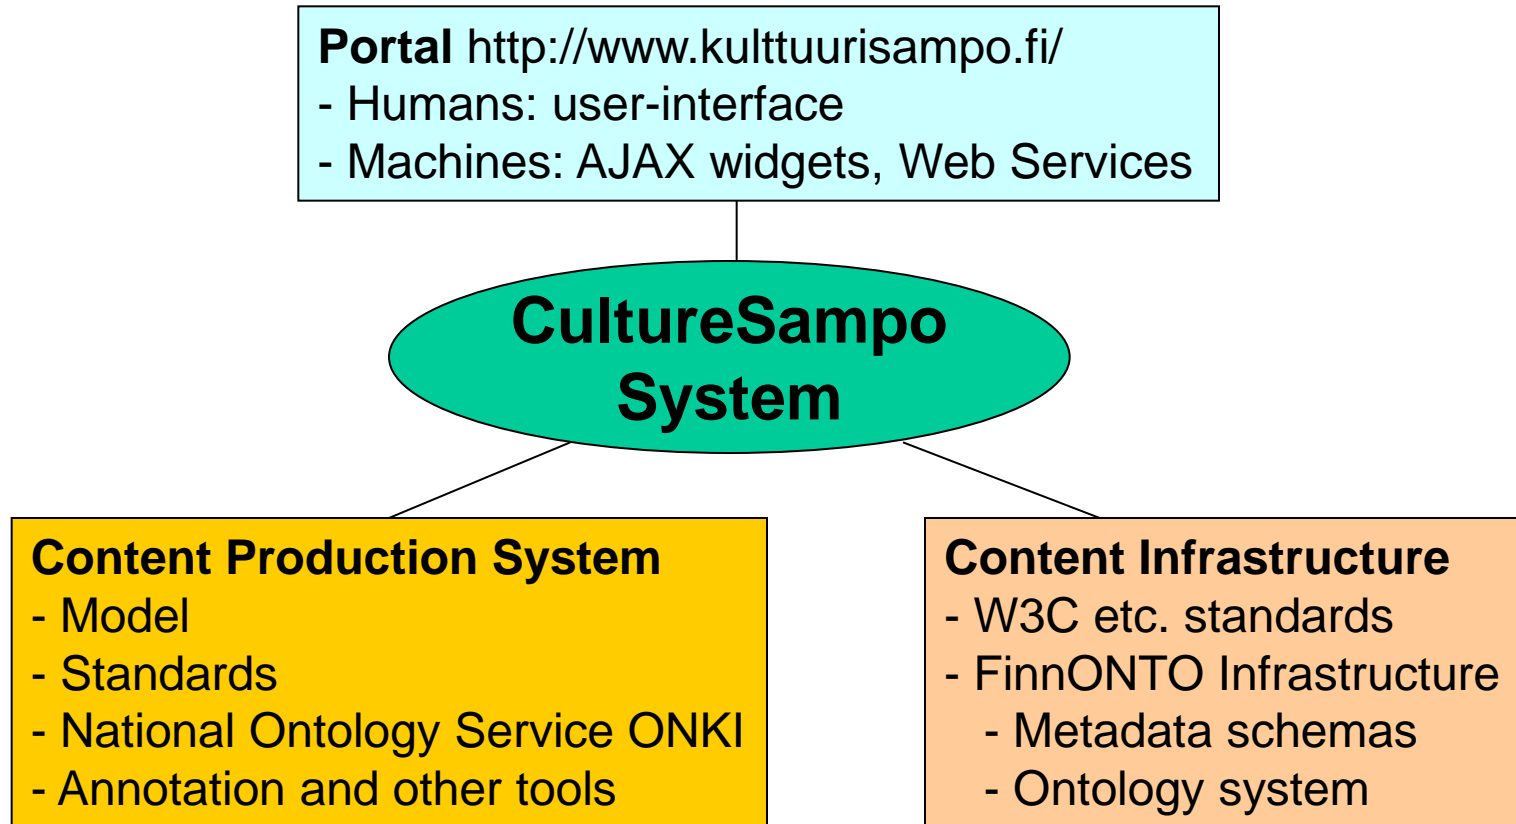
**Portal** http://www.kulttuurisampo.fi/
- Humans: user-interface
- Machines: AJAX widgets, Web Services

**CultureSampo System**

**Content Production System**
- Model
- Standards
- National Ontology Service ONKI
- Annotation and other tools

**Content Infrastructure**
- W3C etc. standards
- FinnONTO Infrastructure
  - Metadata schemas
  - Ontology system